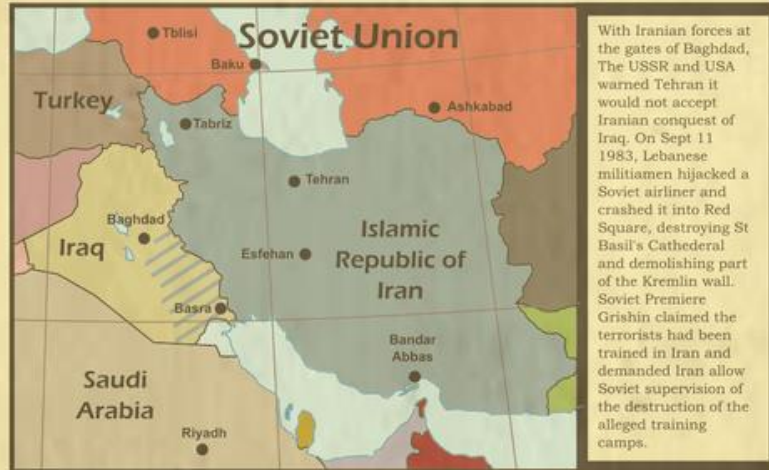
Tblisi
Soviet Union
Baku
Turkey
Ashkabad
Tabriz
Tehran
Baghdad
Iraq
Islamic Republic of Iran
Esfehan
Basra
Bandar Abbas
Saudi Arabia
Riyadh

With Iranian forces at the gates of Baghdad, The USSR and USA warned Tehran it would not accept Iranian conquest of Iraq. On Sept 11 1983, Lebanese militiamen hijacked a Soviet airliner and crashed it into Red Square, destroying St Basil's Cathederal and demolishing part of the Kremlin wall. Soviet Premiere Grishin claimed the terrorists had been trained in Iran and demanded Iran allow Soviet supervision of the destruction of the alleged training camps.